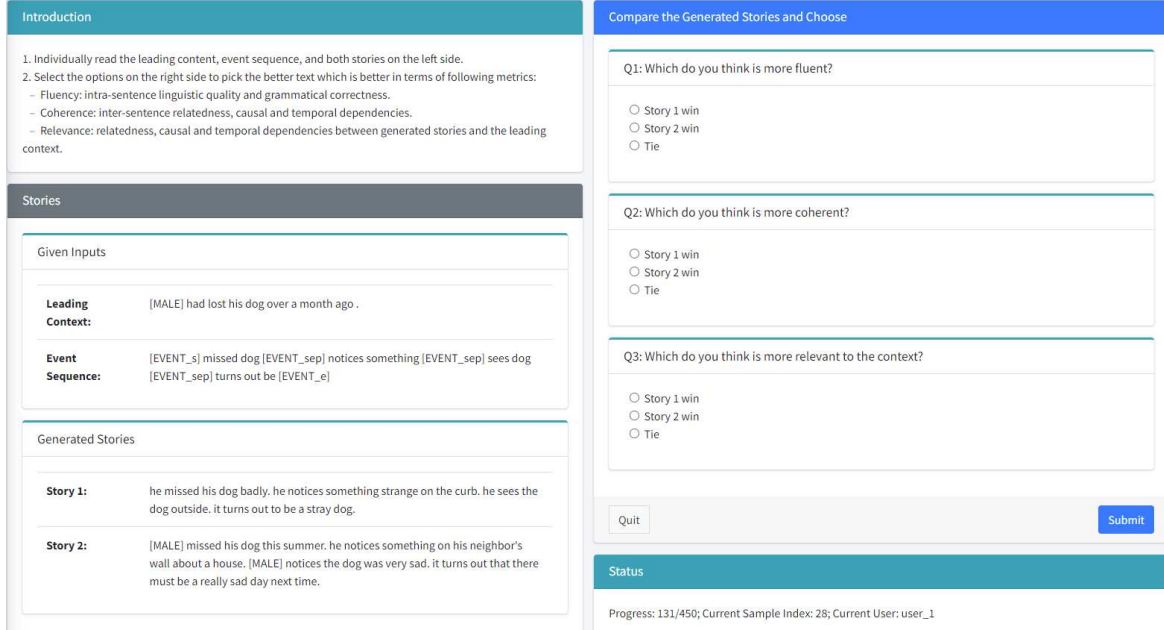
Introduction

1. Individually read the leading content, event sequence, and both stories on the left side.
2. Select the options on the right side to pick the better text which is better in terms of following metrics:
– Fluency: intra-sentence linguistic quality and grammatical correctness.
– Coherence: inter-sentence relatedness, causal and temporal dependencies.
– Relevance: relatedness, causal and temporal dependencies between generated stories and the leading context.

Stories

Given Inputs

| | |
|---|---|
| Leading Context: | [MALE] had lost his dog over a month ago . |
| Event Sequence: | [EVENT_s] missed dog [EVENT_sep] notices something [EVENT_sep] sees dog [EVENT_sep] turns out be [EVENT_e] |

Generated Stories

| | |
|---|---|
| Story 1: | he missed his dog badly. he notices something strange on the curb. he sees the dog outside. it turns out to be a stray dog. |
| Story 2: | [MALE] missed his dog this summer. he notices something on his neighbor's wall about a house. [MALE] notices the dog was very sad. it turns out that there must be a really sad day next time. |

Compare the Generated Stories and Choose

Q1: Which do you think is more fluent?

Story 1 win
Story 2 win
Tie

Q2: Which do you think is more coherent?

Story 1 win
Story 2 win
Tie

Q3: Which do you think is more relevant to the context?

Story 1 win
Story 2 win
Tie

Quit

Submit

Status

Progress: 131/450; Current Sample Index: 28; Current User: user_1